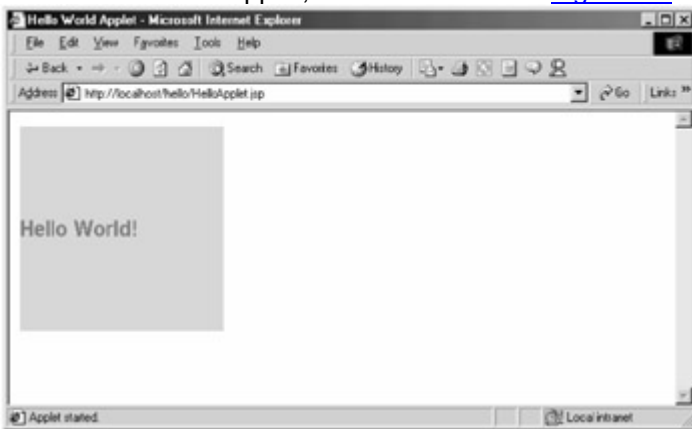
Hello World Applet - Microsoft Internet Explorer

File Edit View Favorites Tools Help

Back Search Favorites History

Address http://localhost/hello/HelloApplet.jsp Go Links »

Hello World!

Applet started.

Local intranet